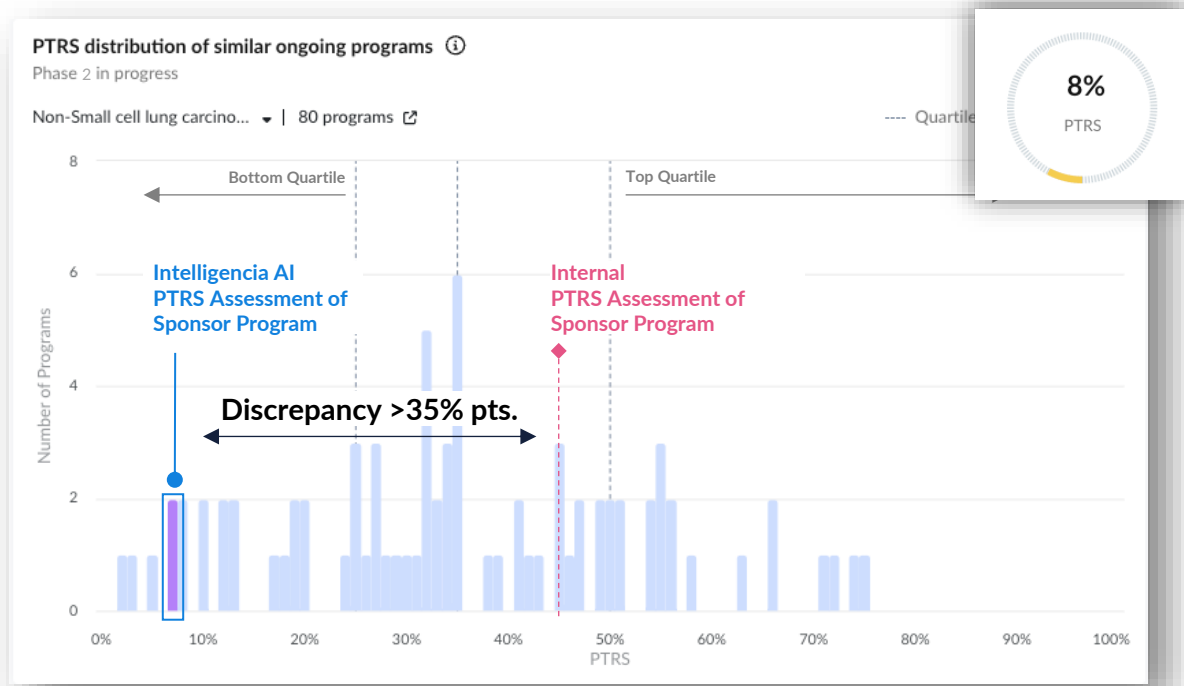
PTRS distribution of similar ongoing programs ⓘ
Phase 2 in progress

Non-Small cell lung carcino... ▾ | 80 programs

---- Quartile

8%
PTRS

Bottom Quartile

Top Quartile

Intelligencia AI PTRS Assessment of Sponsor Program

Internal PTRS Assessment of Sponsor Program

Discrepancy >35% pts.

Number of Programs

8
6
4
2
0

0% 10% 20% 30% 40% 50% 60% 70% 80% 90% 100%
PTRS